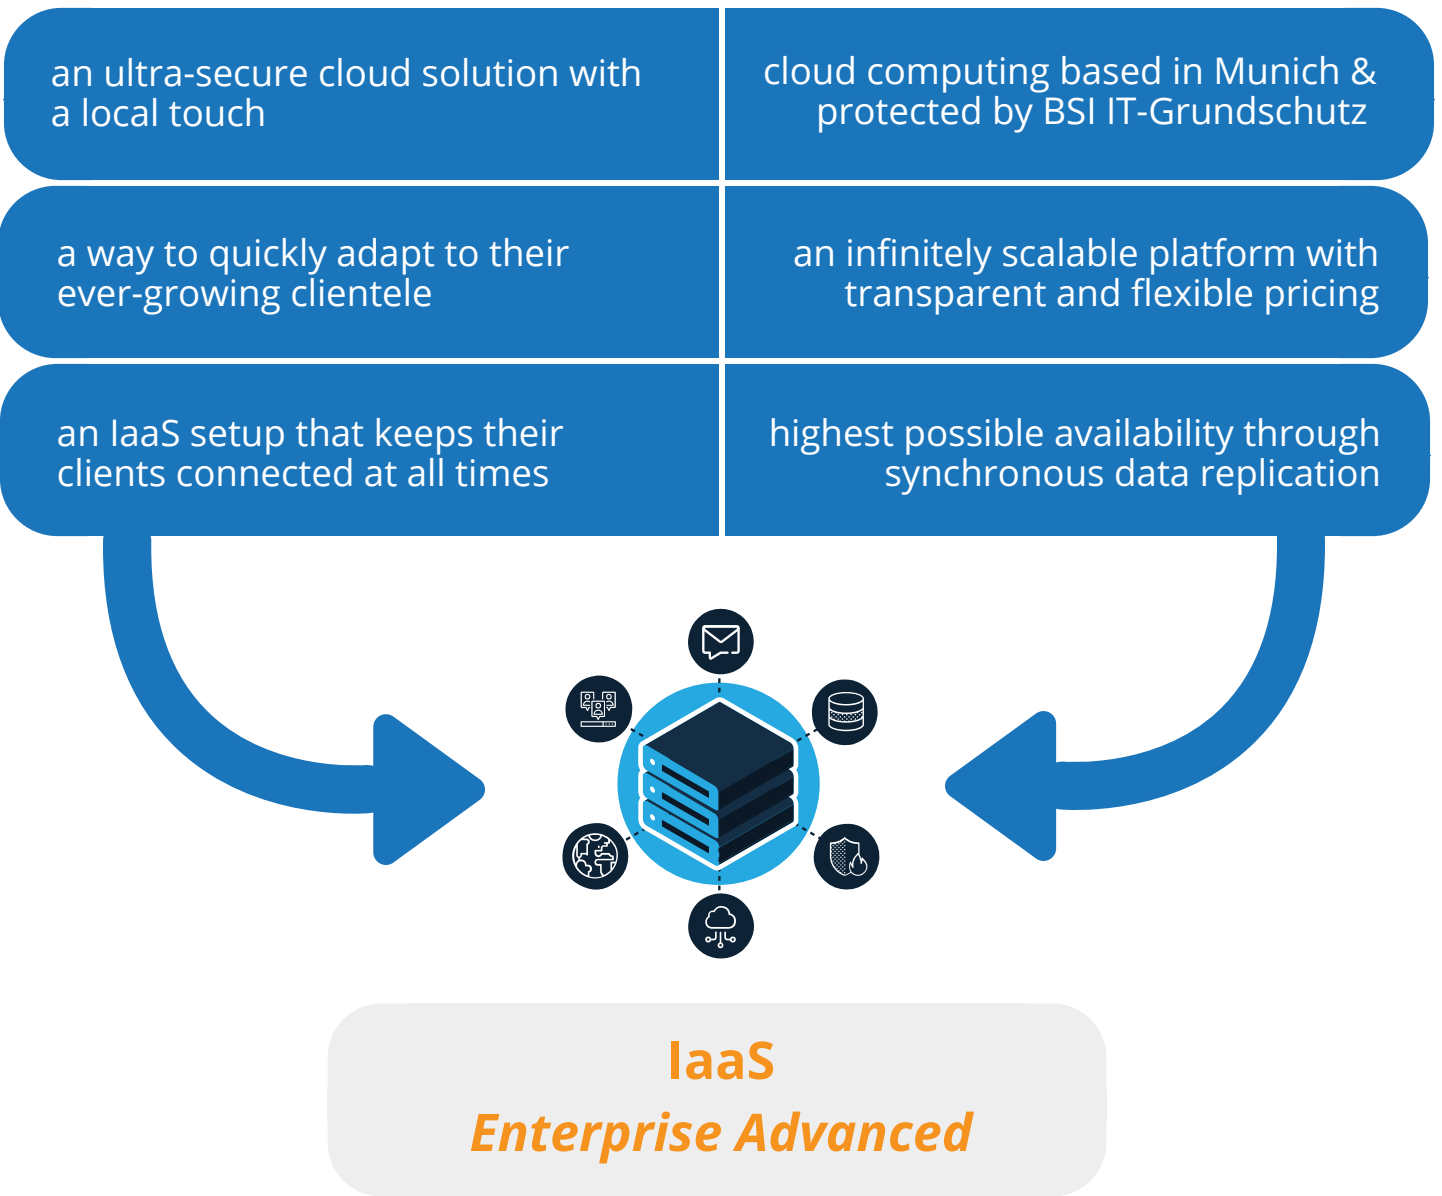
an ultra-secure cloud solution with a local touch

a way to quickly adapt to their ever-growing clientele

an IaaS setup that keeps their clients connected at all times

cloud computing based in Munich & protected by BSI IT-Grundschutz

an infinitely scalable platform with transparent and flexible pricing

highest possible availability through synchronous data replication

IaaS
Enterprise Advanced